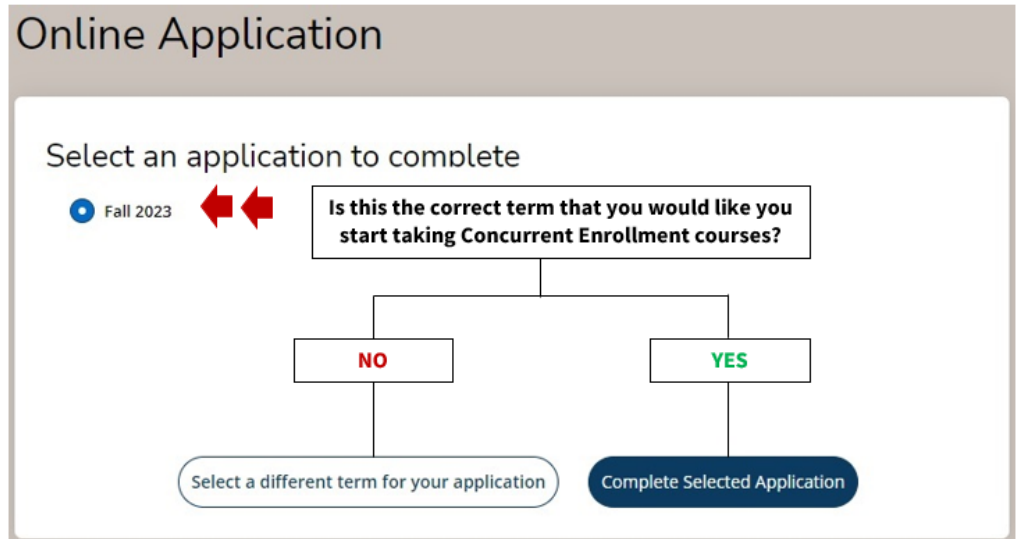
Online Application

Select an application to complete

Fall 2023

Is this the correct term that you would like you start taking Concurrent Enrollment courses?

NO

YES

Select a different term for your application

Complete Selected Application